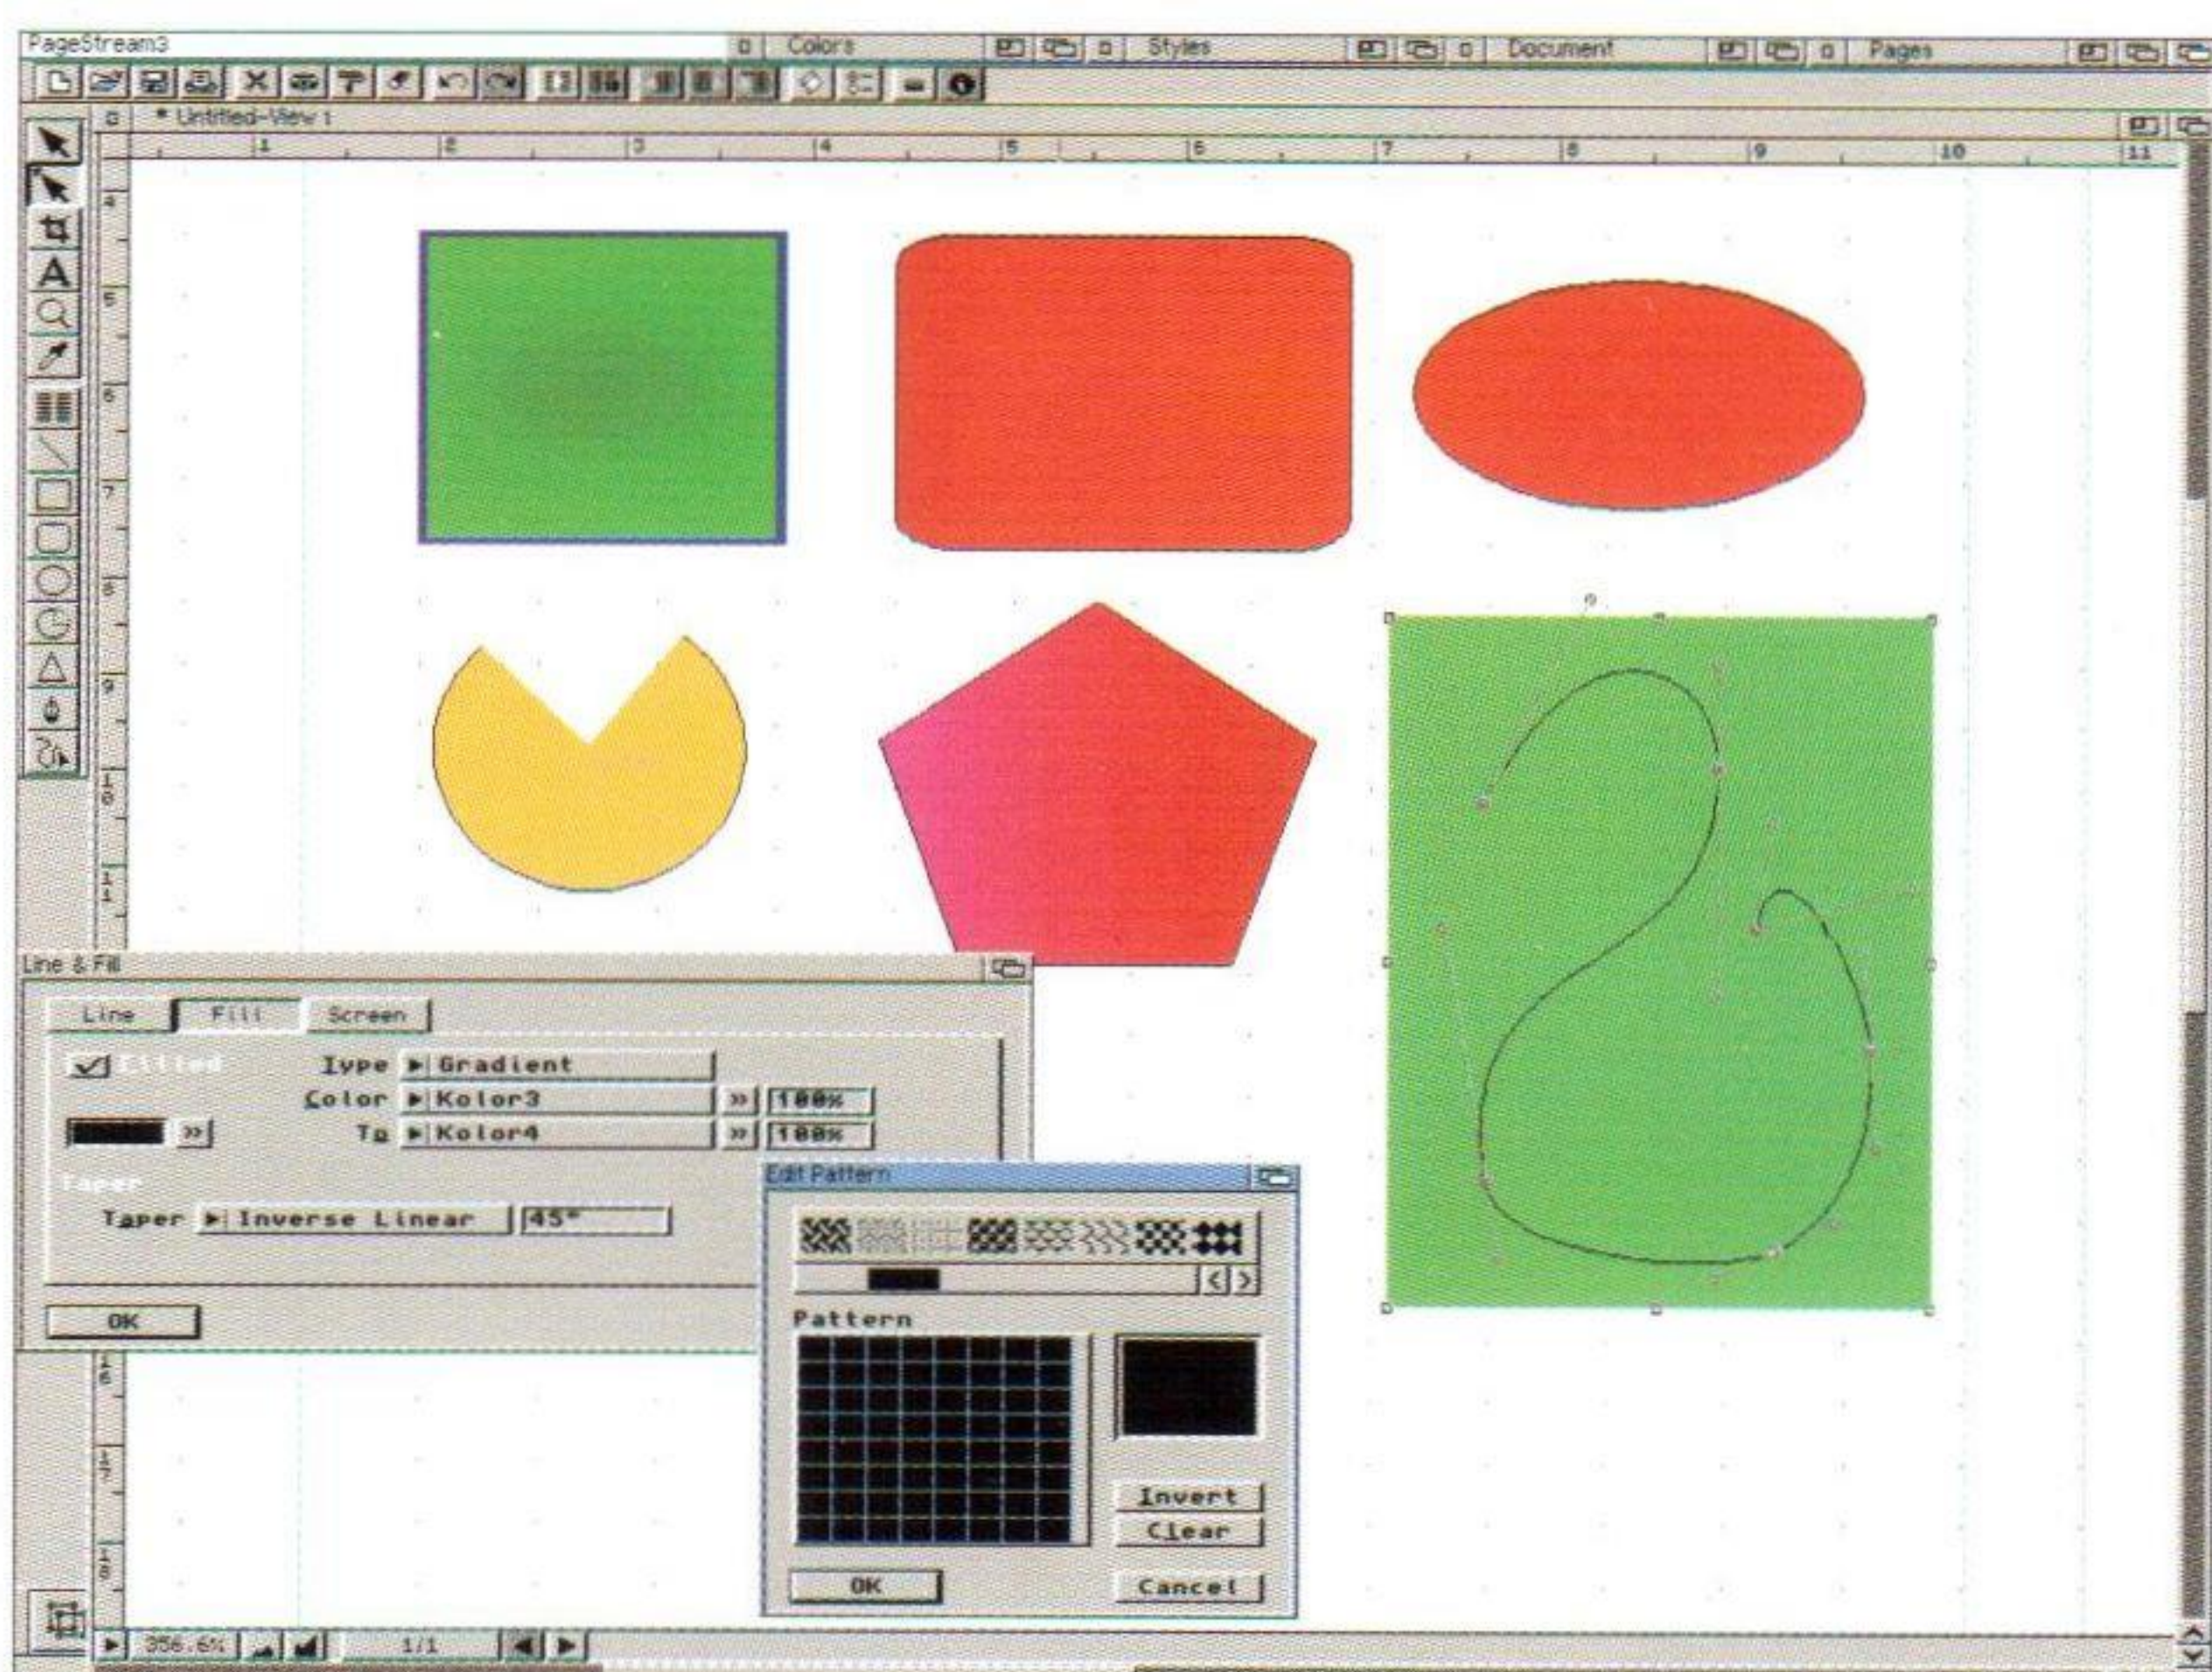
PageStream3
Colors
Styles
Document
Pages
* Untitled-View 1
1 2 3 4 5 6 7 8 9 10 11
4
5
6
7
8
9
10
11
Line & Fill
Line
Fill
Screen
Filled
Type ▶ Gradient
Color ▶ Kolor3 » 100%
» To ▶ Kolor4 » 100%
Taper
Taper ▶ Inverse Linear 45°
OK
Edit Pattern
Pattern
Invert
Clear
OK
Cancel
16
17
18
356.6%
1/1